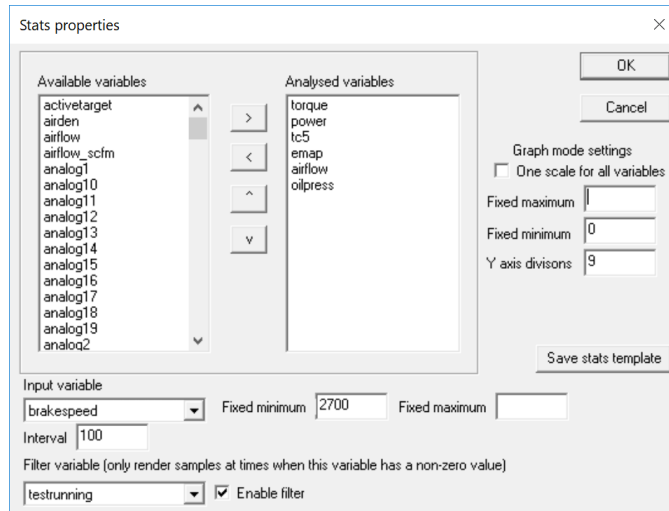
Stats properties

Available variables
activetarget
airden
airflow
airflow_scfm
analog1
analog10
analog11
analog12
analog13
analog14
analog15
analog16
analog17
analog18
analog19
analog2

>
<
^
v

Analysed variables
torque
power
tc5
emap
airflow
oilpress

OK
Cancel

Graph mode settings
One scale for all variables
Fixed maximum
Fixed minimum 0
Y axis divisons 9

Save stats template

Input variable
brakespeed
Fixed minimum 2700
Fixed maximum
Interval 100

Filter variable (only render samples at times when this variable has a non-zero value)
testrunning
Enable filter